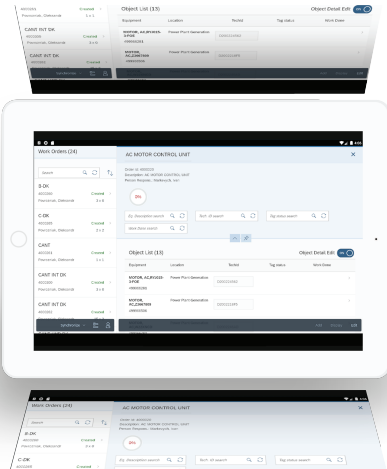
Object List (13)
Object Detail Edit

CANT INT DK
CANT INT DK

Equipment
Location
Technical
Tag status
Work Done

MOTOR, AC,RV2010-1-P30B
Power Plant Generation

MOTOR, AC,Z06785B
Power Plant Generation

Work Orders (24)

Search

S DK
Created

C DK
Created

CANT
Created

CANT INT DK
Created

CANT INT DK
Created

AC MOTOR CONTROL UNIT

0%

Object List (13)
Object Detail Edit

Equipment
Location
Technical
Tag status
Work Done

MOTOR, AC,RV2010-1-P30B
Power Plant Generation

MOTOR, AC,Z06785B
Power Plant Generation

Work Orders (24)

Search

S DK
Created

C DK
Created

AC MOTOR CONTROL UNIT

0%